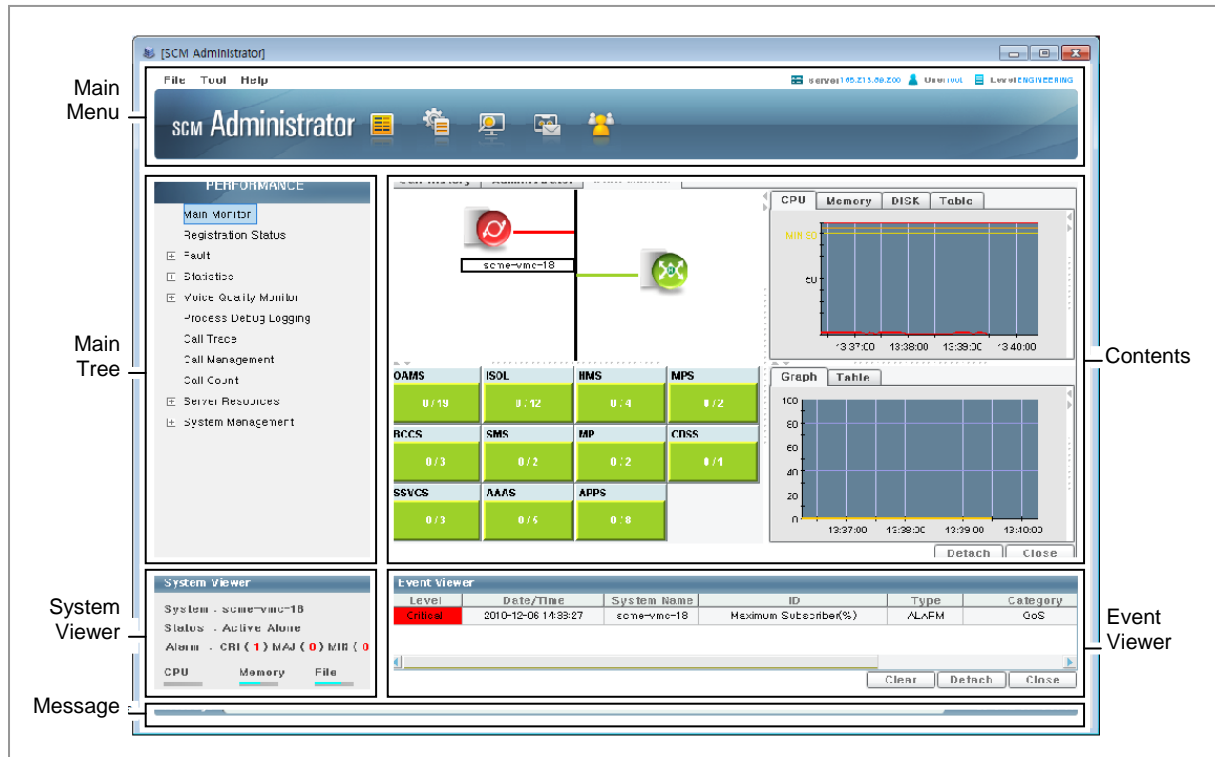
[SCM Administrator]

Main Menu

File Tool Help

server 165.213.89.200 User root Level ENGINEERING

SCM Administrator

Main Tree

PERFORMANCE

Main Monitor
Registration Status
Fault
Statistics
Voice Quality Monitor
Process Debug Logging
Call Trace
Call Management
Call Count
Server Resources
System Management

Contents

scme-vmc-18

| OAMS | ISOL | HMS | MPS |
|---|---|---|---|
| 0 / 19 | 0 / 12 | 0 / 4 | 0 / 2 |
| BCCS | SMS | MP | CDSS |
| 0 / 3 | 0 / 2 | 0 / 2 | 0 / 1 |
| SSVCS | AAAS | APPS | |
| 0 / 3 | 0 / 5 | 0 / 8 | |

CPU Memory DISK Table

MIN 50

50

13:37:00 13:38:00 13:39:00 13:40:00

Graph Table

100 80 60 40 20 0

13:37:00 13:38:00 13:39:00 13:40:00

Detach Close

System Viewer

System Viewer

System : scme-vmc-18
Status : Active Alone
Alarm : CRI ( 1 ) MAJ ( 0 ) MIN ( 0

CPU Memory File

Event Viewer

Event Viewer

| Level | Date/Time | System Name | ID | Type | Category |
|---|---|---|---|---|---|
| Critical | 2010-12-06 14:33:27 | scme-vmc-18 | Maximum Subscriber(%) | ALARM | QoS |

Clear Detach Close

Message